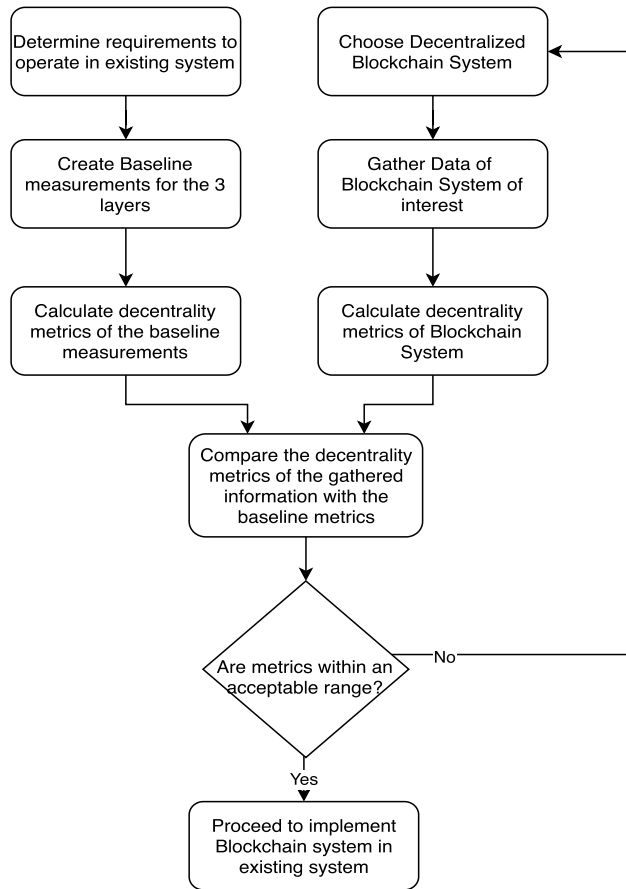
Determine requirements to operate in existing system

Create Baseline measurements for the 3 layers

Calculate decentrality metrics of the baseline measurements

Choose Decentralized Blockchain System

Gather Data of Blockchain System of interest

Calculate decentrality metrics of Blockchain System

Compare the decentrality metrics of the gathered information with the baseline metrics

Are metrics within an acceptable range?

No

Yes

Proceed to implement Blockchain system in existing system